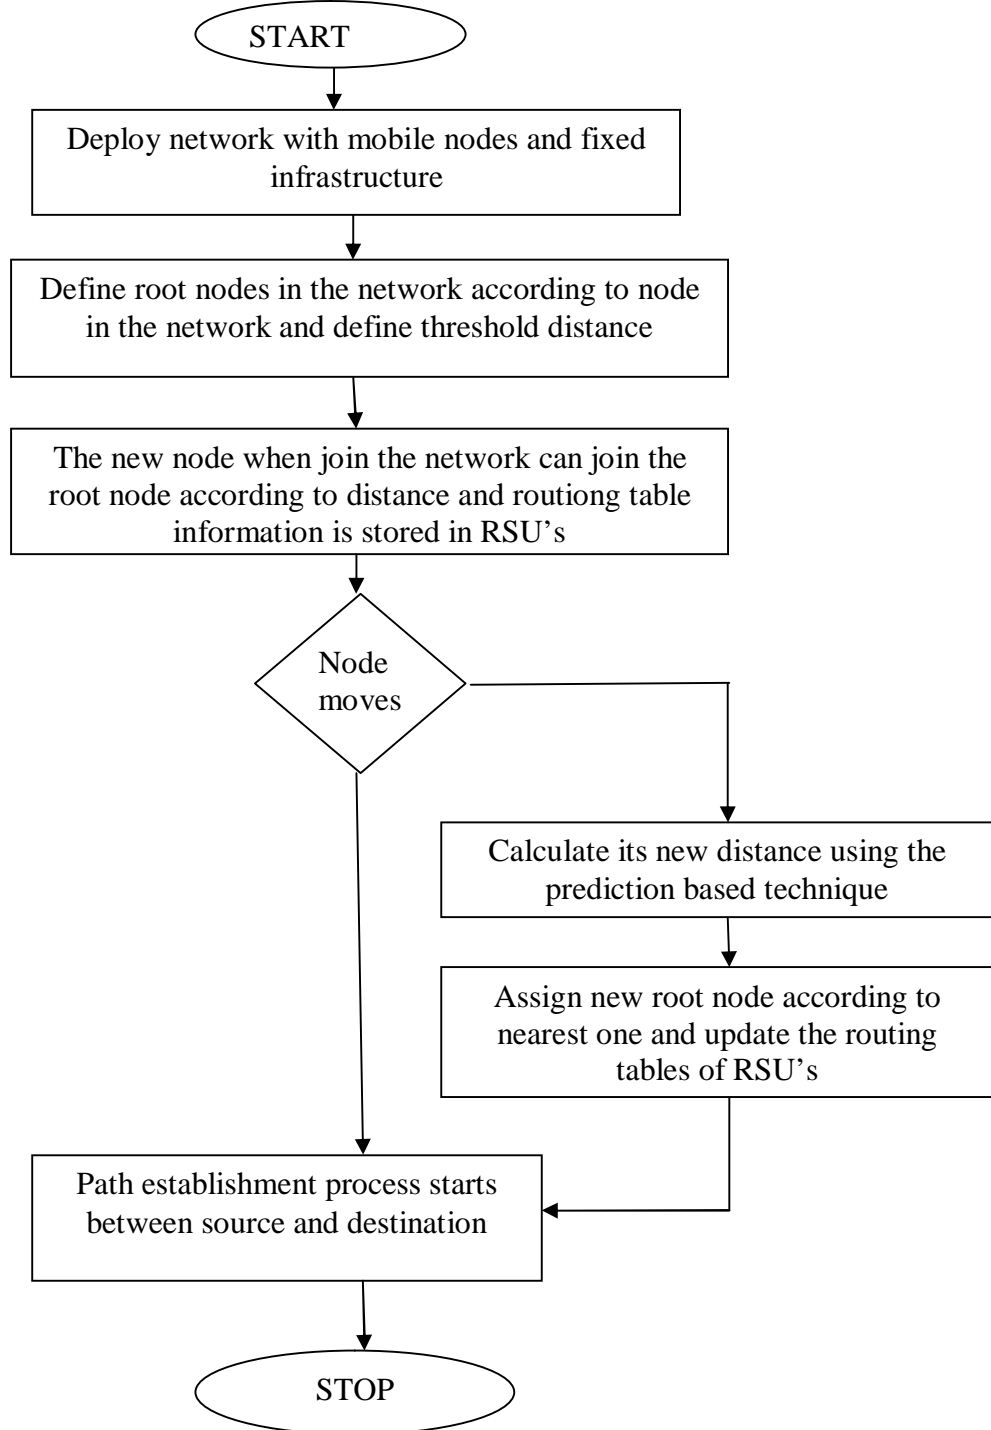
START

Deploy network with mobile nodes and fixed infrastructure

Define root nodes in the network according to node in the network and define threshold distance

The new node when join the network can join the root node according to distance and routiong table information is stored in RSU's

Node moves

Calculate its new distance using the prediction based technique

Assign new root node according to nearest one and update the routing tables of RSU's

Path establishment process starts between source and destination

STOP